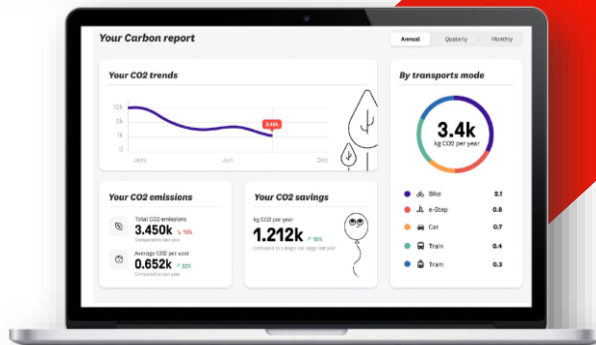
Your Carbon report

Annual | Quaterly | Monthly

Your CO2 trends

10k
3k
1k
0k

3.45k

Janv
Jun
Dec

By transports mode

3.4k
kg CO2 per year

Bike 2.1
e-Step 0.8
Car 0.7
Train 0.4
Tram 0.3

Your CO2 emissions

Total CO2 emissions
3.450k ↘ 15%
Compared to last year

Average CO2 per user
0.652k ↗ 22%
Compared to last year

Your CO2 savings

kg CO2 per year
1.212k ↗ 15%
Compared to a single car usage last year